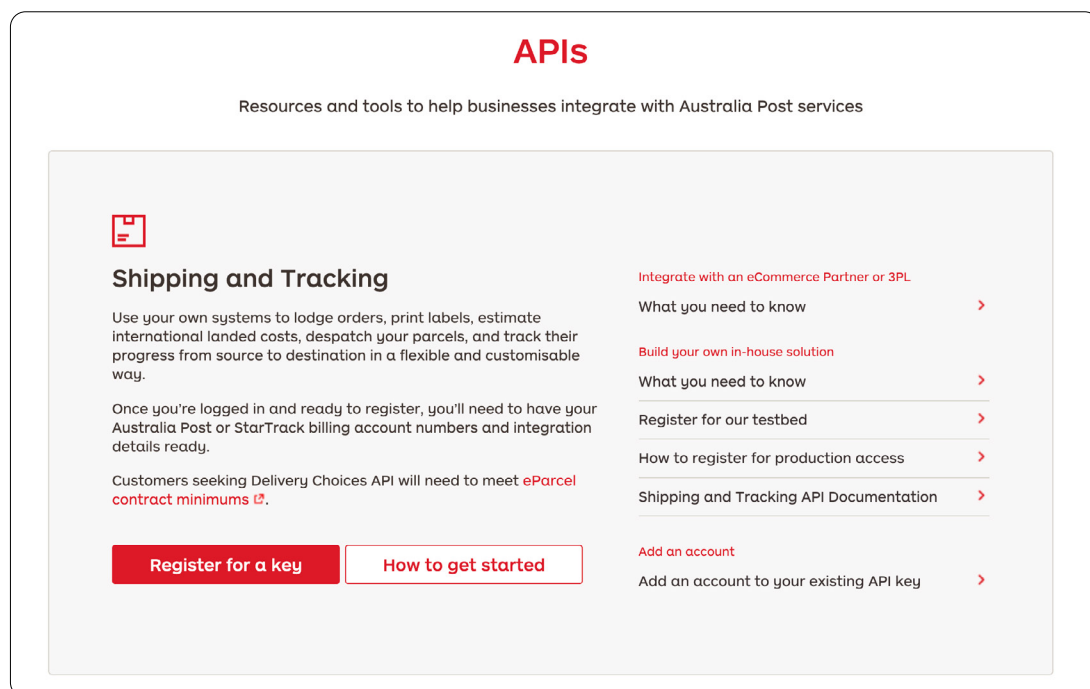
APIs

Resources and tools to help businesses integrate with Australia Post services

Shipping and Tracking

Use your own systems to lodge orders, print labels, estimate international landed costs, despatch your parcels, and track their progress from source to destination in a flexible and customisable way.

Once you're logged in and ready to register, you'll need to have your Australia Post or StarTrack billing account numbers and integration details ready.

Customers seeking Delivery Choices API will need to meet eParcel contract minimums.

Register for a key

How to get started

Integrate with an eCommerce Partner or 3PL

What you need to know

Build your own in-house solution

What you need to know

Register for our testbed

How to register for production access

Shipping and Tracking API Documentation

Add an account

Add an account to your existing API key